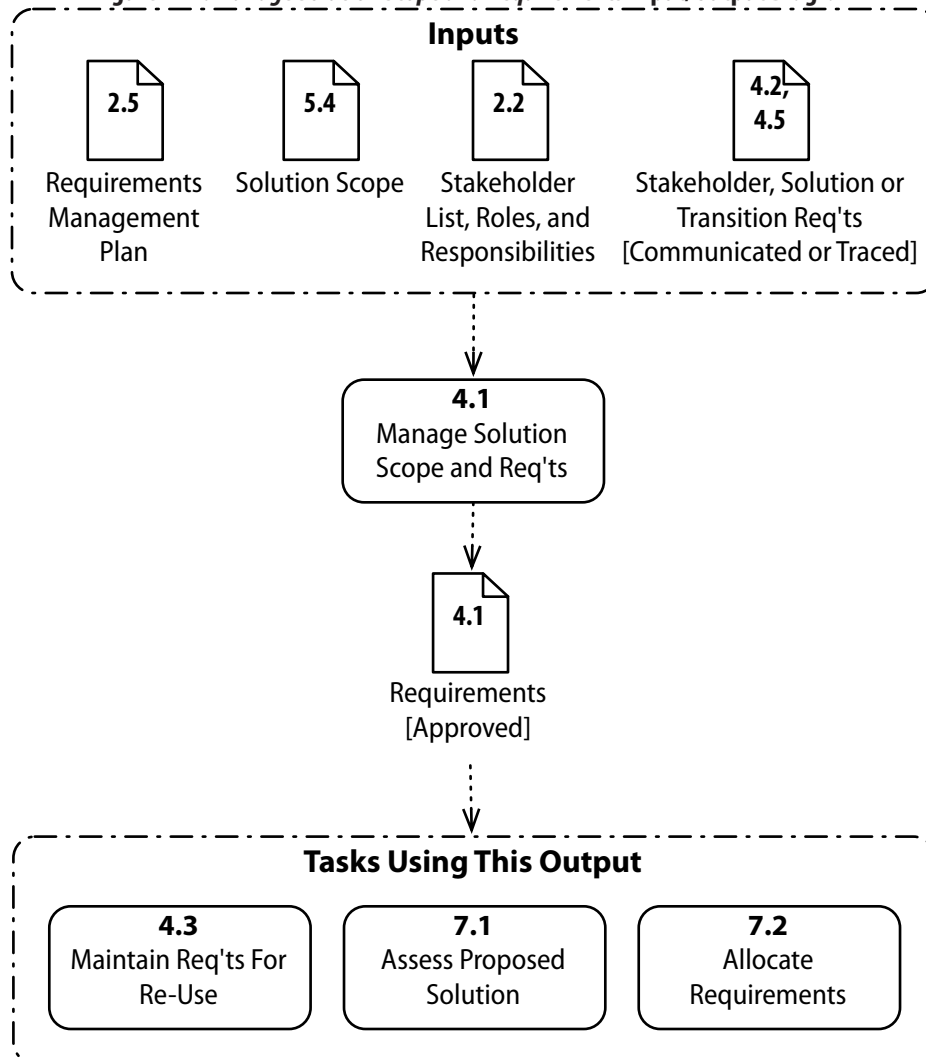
Inputs

2.5
Requirements Management Plan

5.4
Solution Scope

2.2
Stakeholder List, Roles, and Responsibilities

4.2, 4.5
Stakeholder, Solution or Transition Req'ts [Communicated or Traced]

4.1
Manage Solution Scope and Req'ts

4.1
Requirements [Approved]

Tasks Using This Output

4.3
Maintain Req'ts For Re-Use

7.1
Assess Proposed Solution

7.2
Allocate Requirements